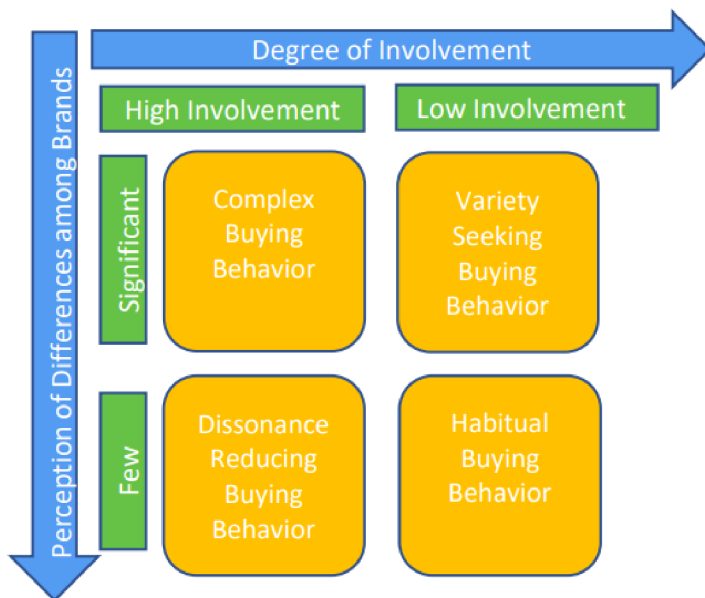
Degree of Involvement

Perception of Differences among Brands

High Involvement

Low Involvement

Significant

Complex Buying Behavior

Variety Seeking Buying Behavior

Few

Dissonance Reducing Buying Behavior

Habitual Buying Behavior